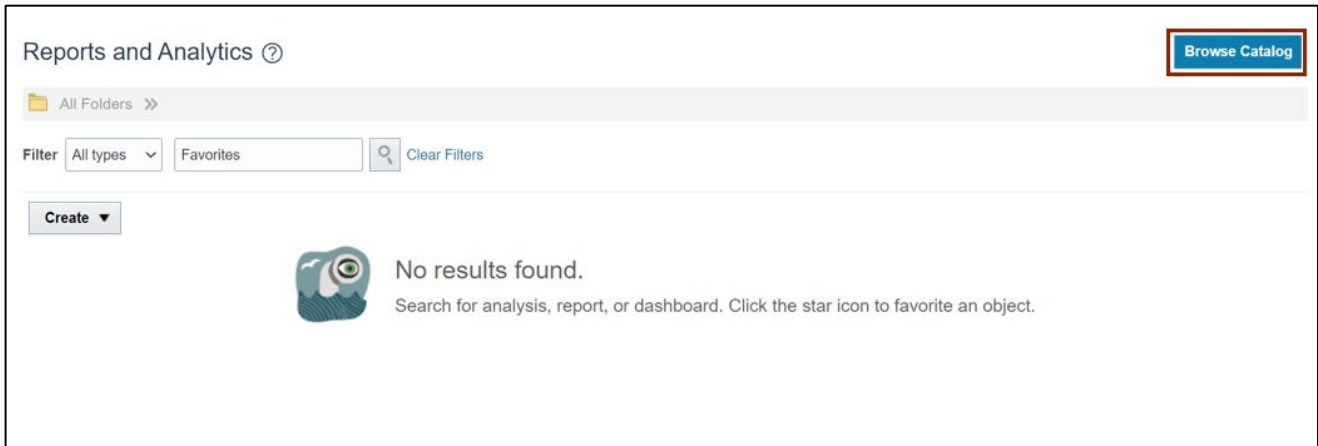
Reports and Analytics ⑦

Browse Catalog

All Folders »

Filter All types Favorites Clear Filters

Create ▼

No results found.

Search for analysis, report, or dashboard. Click the star icon to favorite an object.